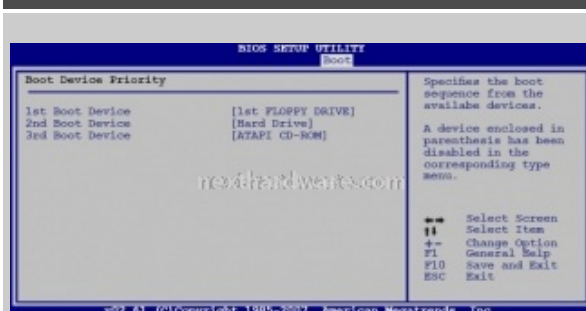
BIOS SETUP UTILITY
Boot

Boot Device Priority

1st Boot Device [1st FLOPPY DRIVE]
2nd Boot Device [Hard Drive]
3rd Boot Device [ATAPI CD-ROM]

Specifies the boot sequence from the availabe devices.

A device enclosed in parenthesis has been disabled in the corresponding type menu.

nexthardware.com

Select Screen
Select Item
+- Change Option
F1 General Help
F10 Save and Exit
ESC Exit

v02.61 (C)Copyright 1985-2007, American Megatrends, Inc.